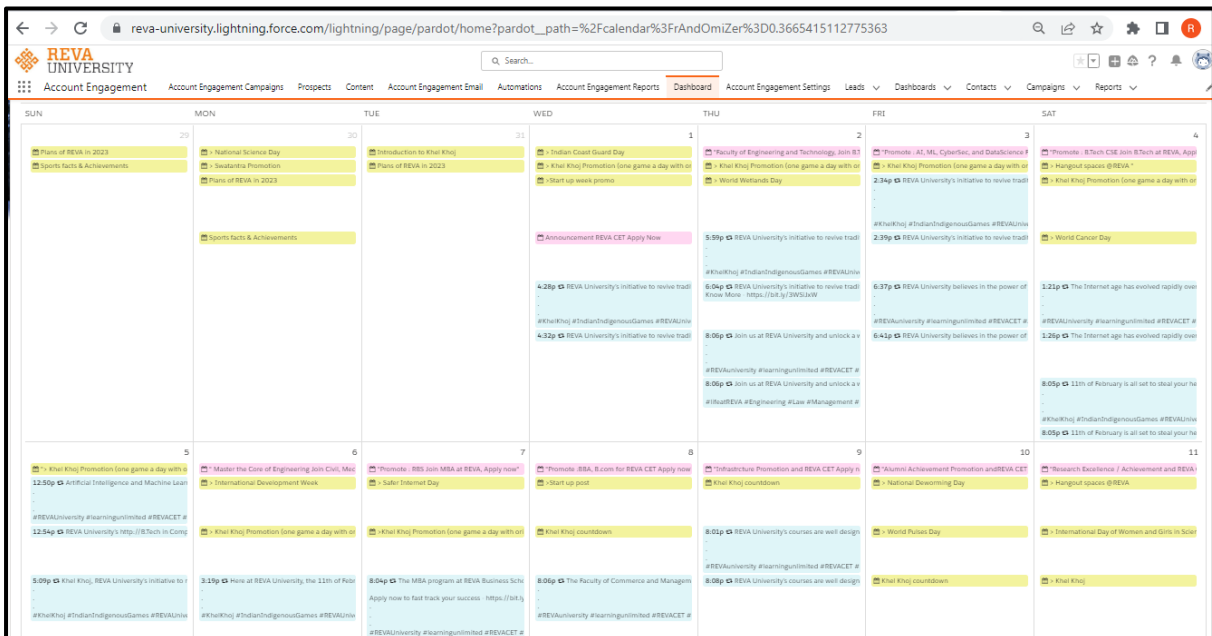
reva-university.lightning.force.com/lightning/page/pardot/home?pardot__path=%2Fcalendar%3FrAndOmiZer%3D0.3665415112775363

REVA UNIVERSITY

Search...

Account Engagement   Account Engagement Campaigns   Prospects   Content   Account Engagement Email   Automations   Account Engagement Reports   Dashboard   Account Engagement Settings   Leads   Dashboards   Contacts   Campaigns   Reports

| SUN | MON | TUE | WED | THU | FRI | SAT |
|---|---|---|---|---|---|---|
| 29<br>Plans of REVA in 2023<br>Sports facts & Achievements | 30<br>> National Science Day<br>> Swatantra Promotion<br>Plans of REVA in 2023<br>Sports facts & Achievements | 31<br>Introduction to Khel Khoj<br>Plans of REVA in 2023 | 1<br>> Indian Coast Guard Day<br>> Khel Khoj Promotion (one game a day with or<br>>Start up week promo<br>Announcement REVA CET Apply Now<br>4:28p REVA University's initiative to revive tradi<br>#KhelKhoj #IndianIndigenousGames #REVAUniv<br>4:32p REVA University's initiative to revive tradi | 2<br>"Faculty of Engineering and Technology, Join B.T<br>> Khel Khoj Promotion (one game a day with or<br>> World Wetlands Day<br>5:59p REVA University's initiative to revive tradi<br>#KhelKhoj #IndianIndigenousGames #REVAUniv<br>6:04p REVA University's initiative to revive tradi Know More - https://bit.ly/3WSUxW<br>8:06p Join us at REVA University and unlock a v<br>#REVAuniversity #learningunlimited #REVACET #<br>8:08p Join us at REVA University and unlock a v<br>#lifeatREVA #Engineering #Law #Management # | 3<br>"Promote : AI, ML, CyberSec, and DataScience P<br>> Khel Khoj Promotion (one game a day with or<br>2:34p REVA University's initiative to revive tradi<br>#KhelKhoj #IndianIndigenousGames #REVAUniv<br>2:39p REVA University's initiative to revive tradi<br>6:37p REVA University believes in the power of<br>#REVAuniversity #learningunlimited #REVACET #<br>6:41p REVA University believes in the power of | 4<br>"Promote : B.Tech CSE Join B.Tech at REVA, Appl<br>> Hangout spaces @REVA "<br>> Khel Khoj Promotion (one game a day with or<br>> World Cancer Day<br>1:21p The Internet age has evolved rapidly over<br>#REVAUniversity #learningunlimited #REVACET #<br>1:26p The Internet age has evolved rapidly over<br>8:05p 11th of February is all set to steal your he<br>#KhelKhoj #IndianIndigenousGames #REVAUniv<br>8:05p 11th of February is all set to steal your he |
| 5<br>"> Khel Khoj Promotion (one game a day with o<br>12:50p Artificial Intelligence and Machine Lean<br>#REVAUniversity #learningunlimited #REVACET #<br>12:54p REVA University's http://B.Tech in Comp<br>5:09p Khel Khoj, REVA University's initiative to r<br>#KhelKhoj #IndianIndigenousGames #REVAUniv | 6<br>" Master the Core of Engineering Join Civil, Mec<br>> International Development Week<br>> Khel Khoj Promotion (one game a day with or<br>3:19p Here at REVA University, the 11th of Febr<br>#KhelKhoj #IndianIndigenousGames #REVAUniv | 7<br>"Promote : RBS Join MBA at REVA, Apply now"<br>> Safer Internet Day<br>>Khel Khoj Promotion (one game a day with ori<br>8:04p The MBA program at REVA Business Sch<br>Apply now to fast track your success - https://bit.ly<br>#REVAUniversity #learningunlimited #REVACET # | 8<br>"Promote :BBA, B.com for REVA CET Apply now<br>>Start up post<br>Khel Khoj countdown<br>8:06p The Faculty of Commerce and Managem<br>#REVAuniversity #learningunlimited #REVACET # | 9<br>"Infrastructure Promotion and REVA CET Apply n<br>Khel Khoj countdown<br>8:01p REVA University's courses are well design<br>#REVAuniversity #learningunlimited #REVACET #<br>8:08p REVA University's courses are well design | 10<br>"Alumni Achievement Promotion andREVA CET<br>> National Deworming Day<br>> World Pulses Day<br>Khel Khoj countdown | 11<br>"Research Excellence / Achievement and REVA (<br>> Hangout spaces @REVA<br>> International Day of Women and Girls in Scier<br>> Khel Khoj |